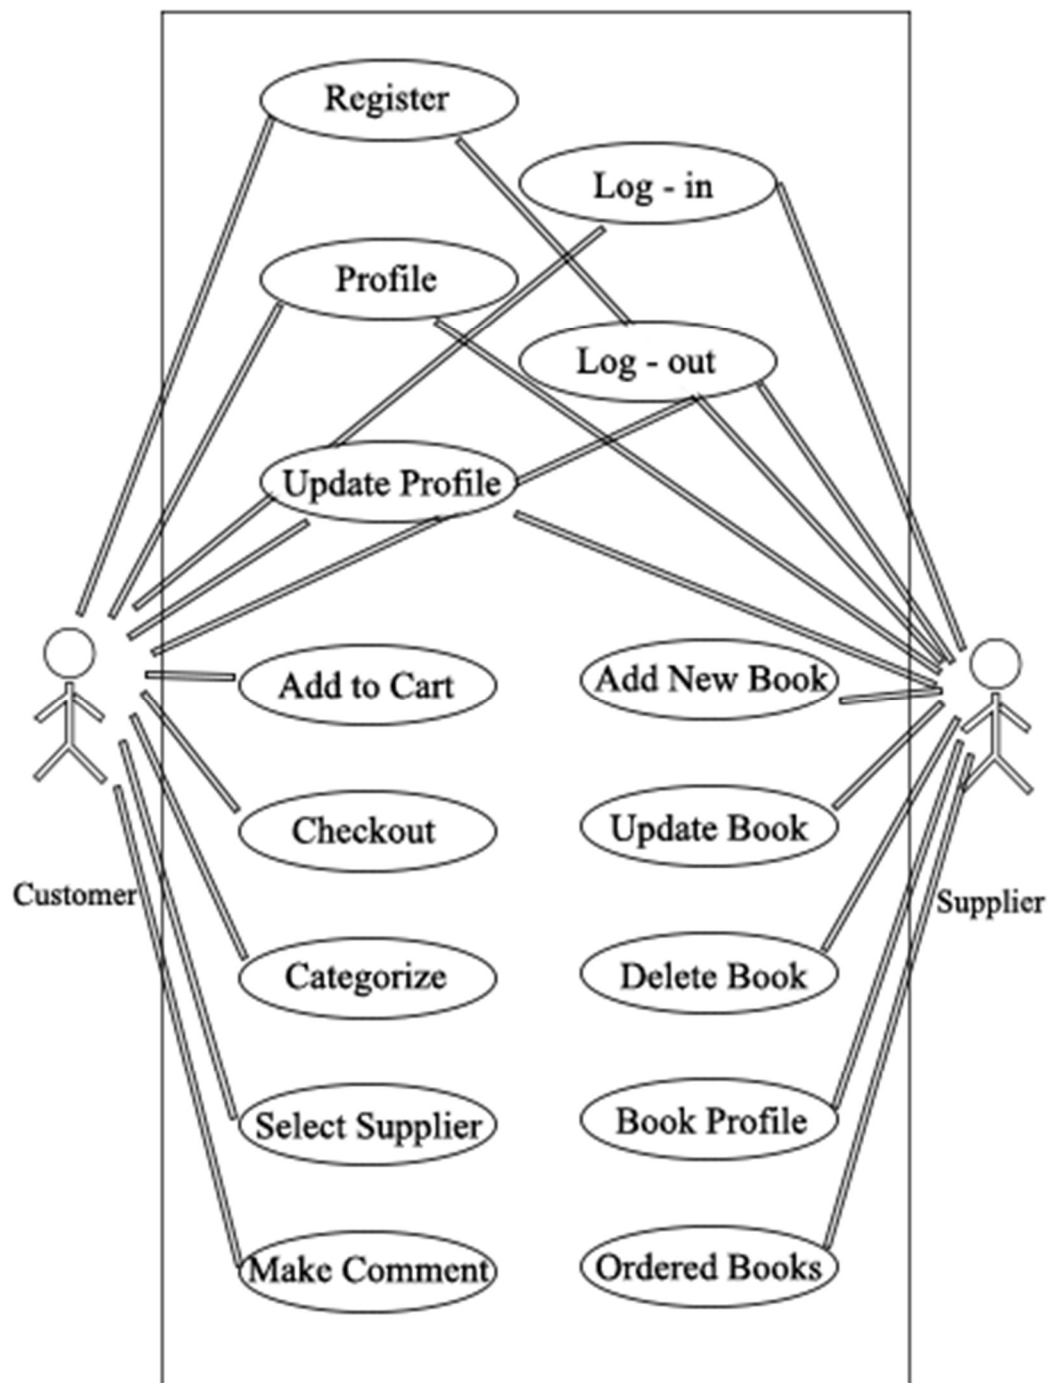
Register

Log - in

Profile

Log - out

Update Profile

Add to Cart

Add New Book

Checkout

Update Book

Customer

Supplier

Categorize

Delete Book

Select Supplier

Book Profile

Make Comment

Ordered Books